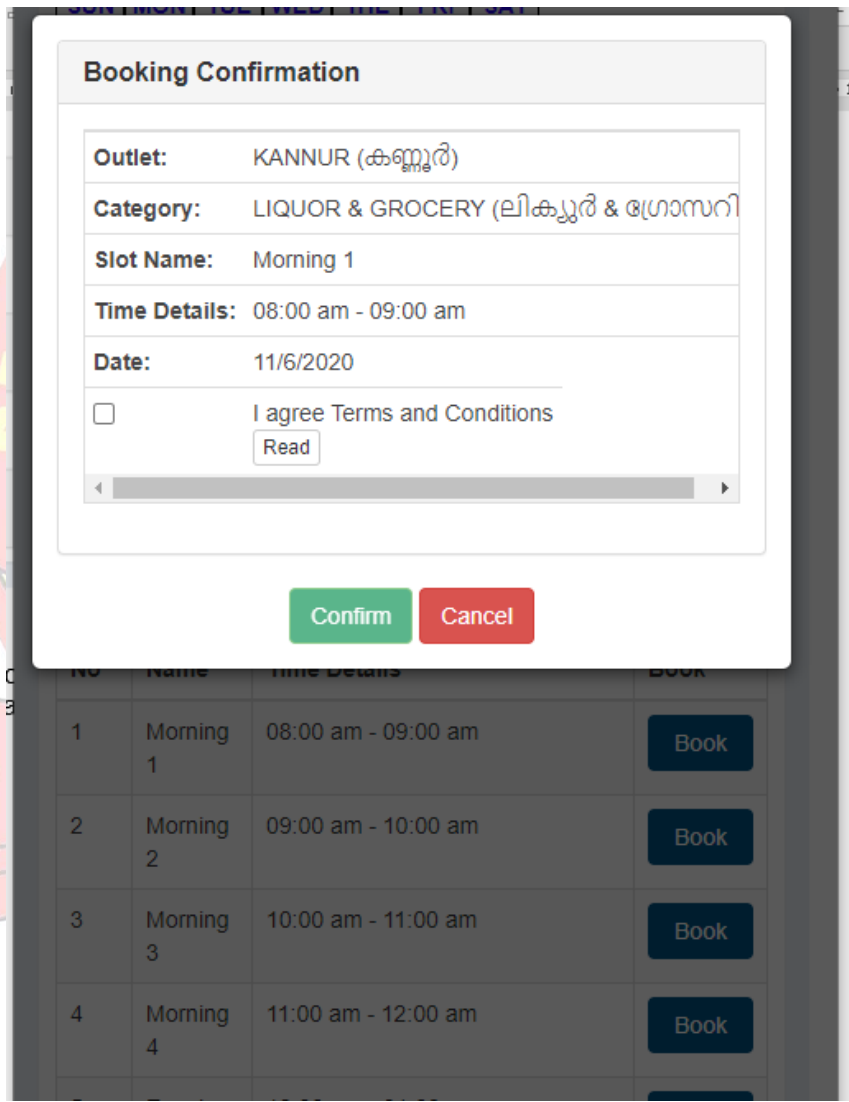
SUN | MON | TUE | WED | THU | FRI | SAT

Booking Confirmation

| Outlet: | KANNUR (കണ്ണൂർ) |
|---|---|
| Category: | LIQUOR & GROCERY (ലിക്വർ & ഗ്രോസറി |
| Slot Name: | Morning 1 |
| Time Details: | 08:00 am - 09:00 am |
| Date: | 11/6/2020 |
| ☐ | I agree Terms and Conditions Read |

Confirm Cancel

| No | Name | Time Details | Book |
|---|---|---|---|
| 1 | Morning 1 | 08:00 am - 09:00 am | Book |
| 2 | Morning 2 | 09:00 am - 10:00 am | Book |
| 3 | Morning 3 | 10:00 am - 11:00 am | Book |
| 4 | Morning 4 | 11:00 am - 12:00 am | Book |